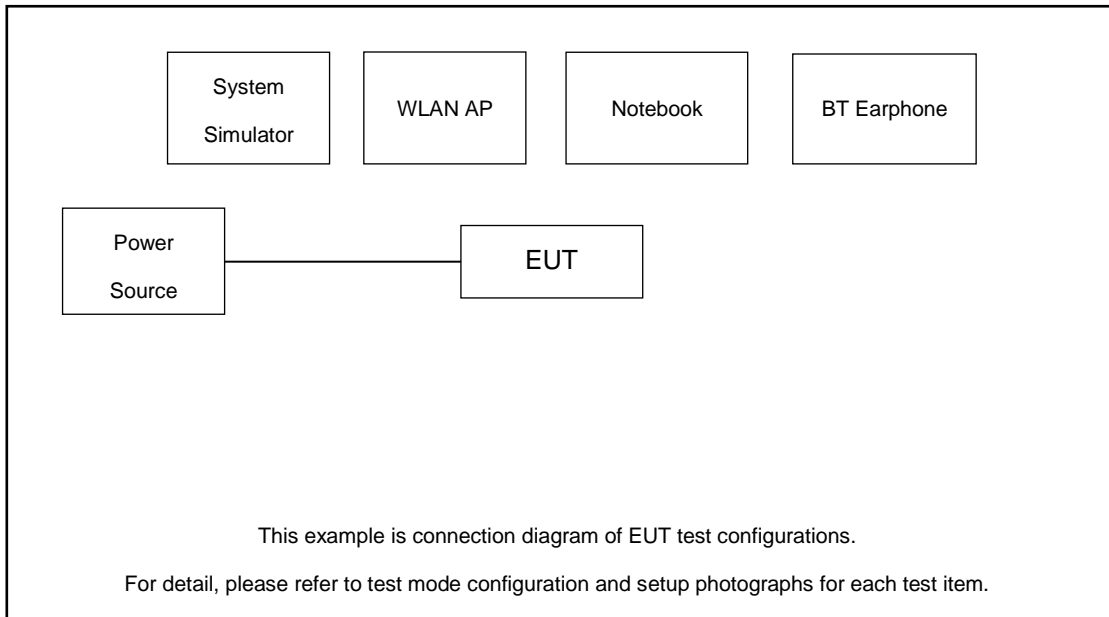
System Simulator

WLAN AP

Notebook

BT Earphone

Power Source

EUT

This example is connection diagram of EUT test configurations.

For detail, please refer to test mode configuration and setup photographs for each test item.